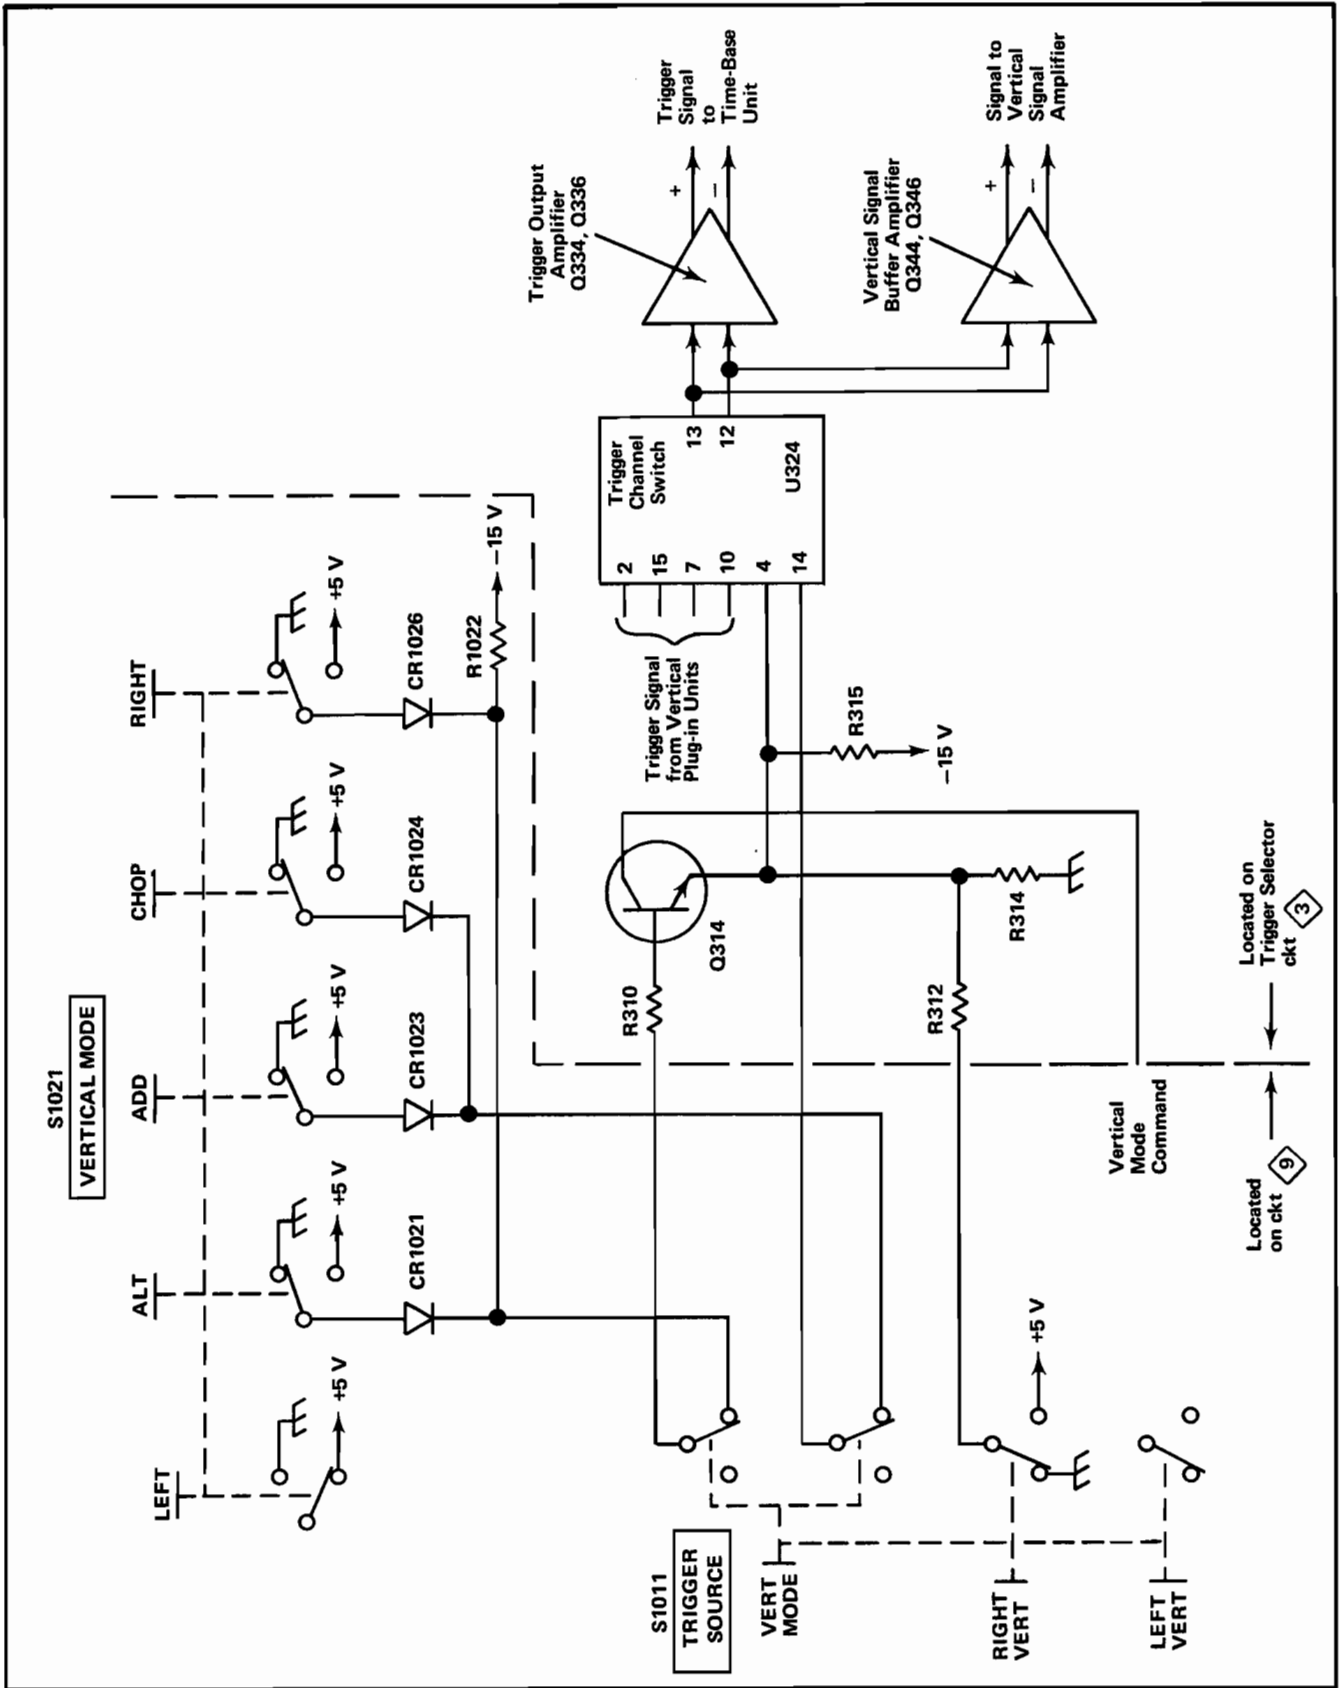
S1021
VERTICAL MODE

LEFT
ALT
ADD
CHOP
RIGHT

+5 V
+5 V
+5 V
+5 V
+5 V

CR1021
CR1023
CR1024
CR1026

R1022
−15 V

Trigger Channel Switch
2
15
7
10
4
14
13
12
U324

Trigger Signal from Vertical Plug-in Units

R315
−15 V

Trigger Output Amplifier Q334, Q336
+
−
Trigger Signal to Time-Base Unit

Vertical Signal Buffer Amplifier Q344, Q346
+
−
Signal to Vertical Signal Amplifier

Q314
R310
R312
R314

Vertical Mode Command

Located on ckt 9
Located on Trigger Selector ckt 3

S1011
TRIGGER SOURCE
VERT MODE
RIGHT VERT
LEFT VERT
+5 V